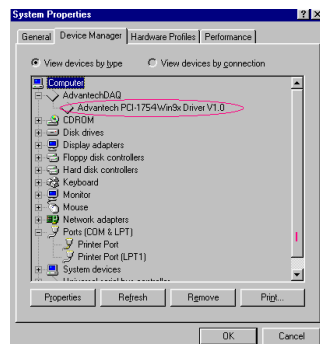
System Properties

General | Device Manager | Hardware Profiles | Performance

View devices by type
View devices by connection

Computer
AdvantechDAQ
Advantech PCI-1754Win9x Driver V1.0
CDROM
Disk drives
Display adapters
Floppy disk controllers
Hard disk controllers
Keyboard
Monitor
Mouse
Network adapters
Ports (COM & LPT)
Printer Port
Printer Port (LPT1)
System devices
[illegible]

Properties
Refresh
Remove
Print...

OK
Cancel